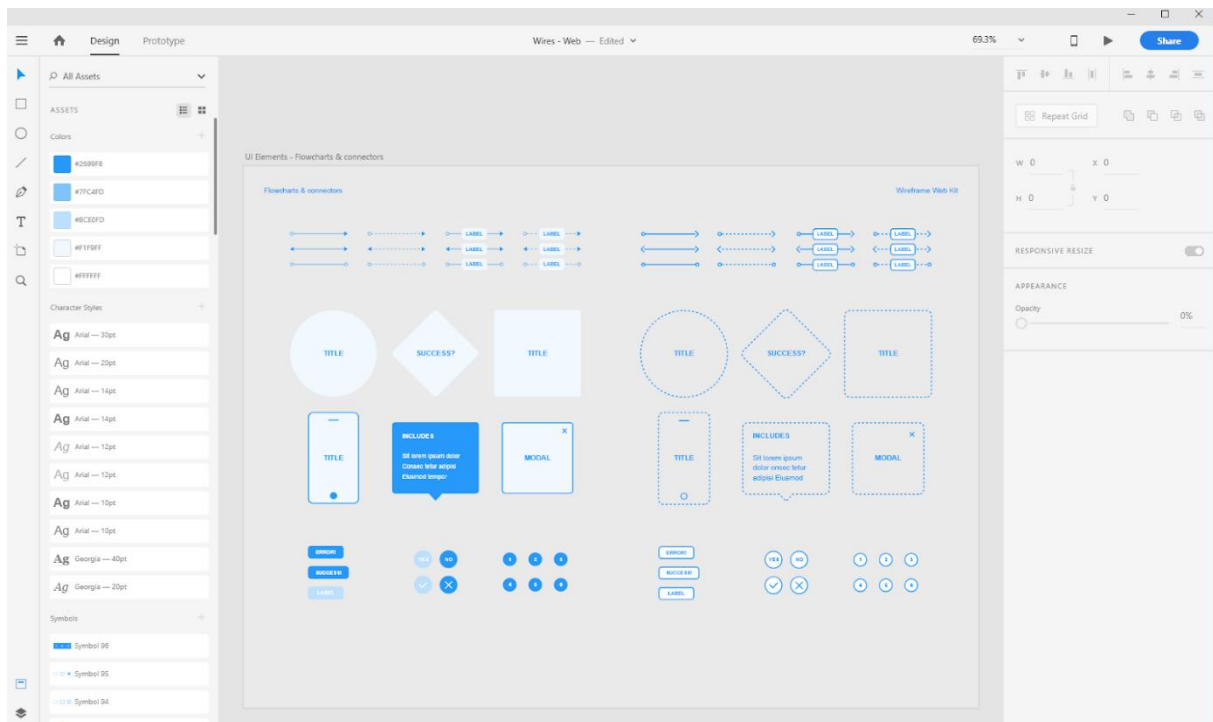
Design Prototype

Wires - Web — Edited

69.3%

Share

All Assets

ASSETS

Colors

#2680EB

#7FC4FD

#BCE0FD

#F1F9FF

#FFFFFF

Character Styles

Ag Arial — 30pt

Ag Arial — 20pt

Ag Arial — 14pt

Ag Arial — 14pt

Ag Arial — 12pt

Ag Arial — 12pt

Ag Arial — 10pt

Ag Arial — 10pt

Ag Georgia — 40pt

Ag Georgia — 20pt

Symbols

Symbol 96

Symbol 95

Symbol 94

UI Elements - Flowcharts & connectors

Flowcharts & connectors

Wireframe Web Kit

LABEL LABEL LABEL LABEL LABEL LABEL

LABEL LABEL LABEL LABEL LABEL LABEL

TITLE SUCCESS? TITLE

TITLE SUCCESS? TITLE

TITLE

INCLUDES

Sit lorem ipsum dolor Consec tetur adipisi Eiusmod tempor

MODAL

TITLE

INCLUDES

Sit lorem ipsum dolor onsec tetur adipisi Eiusmod

MODAL

ERROR! SUCCESS! LABEL

YES NO

1 2 3 4 5 6

ERROR! SUCCESS! LABEL

YES NO

1 2 3 4 5 6

Repeat Grid

W 0 X 0

H 0 Y 0

RESPONSIVE RESIZE

APPEARANCE

Opacity

0%